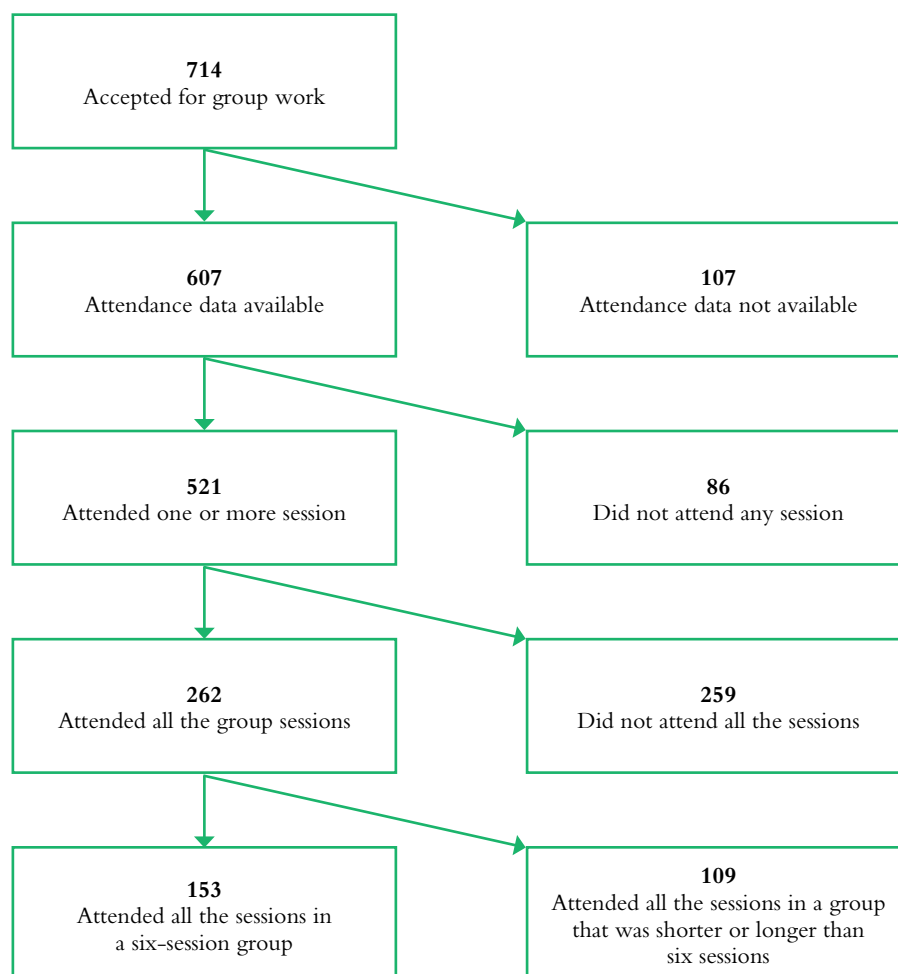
**714**
Accepted for group work

**607**
Attendance data available

**107**
Attendance data not available

**521**
Attended one or more session

**86**
Did not attend any session

**262**
Attended all the group sessions

**259**
Did not attend all the sessions

**153**
Attended all the sessions in a six-session group

**109**
Attended all the sessions in a group that was shorter or longer than six sessions